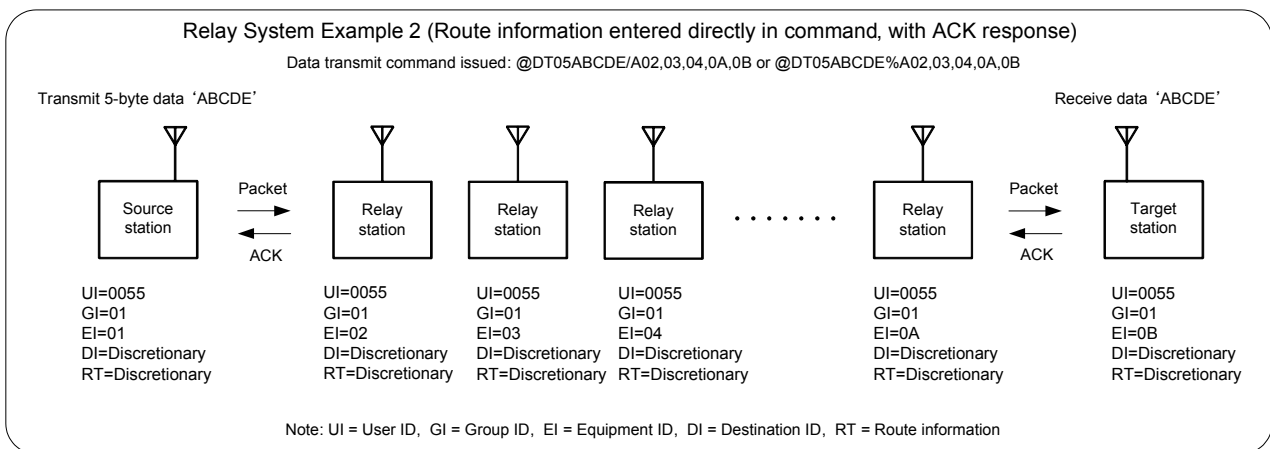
Relay System Example 2 (Route information entered directly in command, with ACK response)

Data transmit command issued: @DT05ABCDE/A02,03,04,0A,0B or @DT05ABCDE%A02,03,04,0A,0B

Transmit 5-byte data‘ABCDE’

Receive data‘ABCDE’

Source station

Packet

ACK

Relay station

Relay station

Relay station

Relay station

Packet

ACK

Target station

UI=0055
GI=01
EI=01
DI=Discretionary
RT=Discretionary

UI=0055
GI=01
EI=02
DI=Discretionary
RT=Discretionary

UI=0055
GI=01
EI=03
DI=Discretionary
RT=Discretionary

UI=0055
GI=01
EI=04
DI=Discretionary
RT=Discretionary

UI=0055
GI=01
EI=0A
DI=Discretionary
RT=Discretionary

UI=0055
GI=01
EI=0B
DI=Discretionary
RT=Discretionary

Note: UI = User ID, GI = Group ID, EI = Equipment ID, DI = Destination ID, RT = Route information